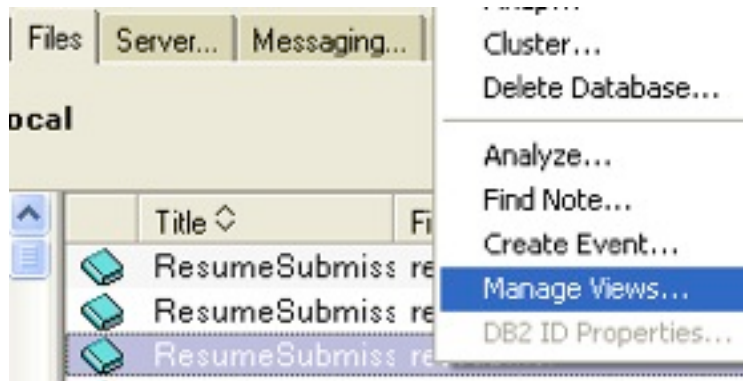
Files | Server... | Messaging...

ocal

Title ◇ Fi

ResumeSubmiss re
ResumeSubmiss re
ResumeSubmiss re

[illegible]
Cluster...
Delete Database...
Analyze...
Find Note...
Create Event...
Manage Views...
DB2 ID Properties...